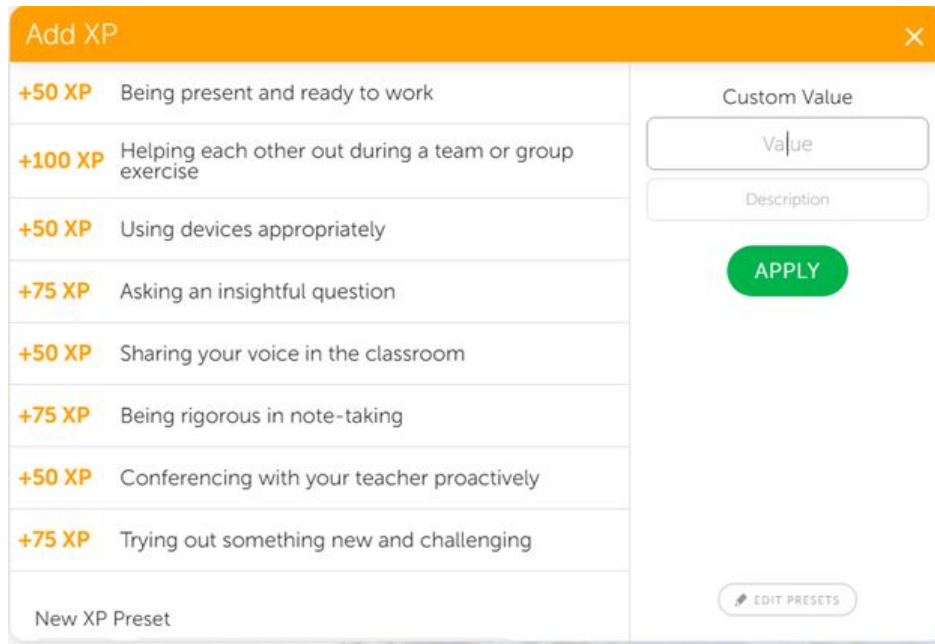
Add XP

×

| | |
|---|---|
| +50 XP | Being present and ready to work |
| +100 XP | Helping each other out during a team or group exercise |
| +50 XP | Using devices appropriately |
| +75 XP | Asking an insightful question |
| +50 XP | Sharing your voice in the classroom |
| +75 XP | Being rigorous in note-taking |
| +50 XP | Conferencing with your teacher proactively |
| +75 XP | Trying out something new and challenging |

New XP Preset

Custom Value

Value

Description

APPLY

EDIT PRESETS